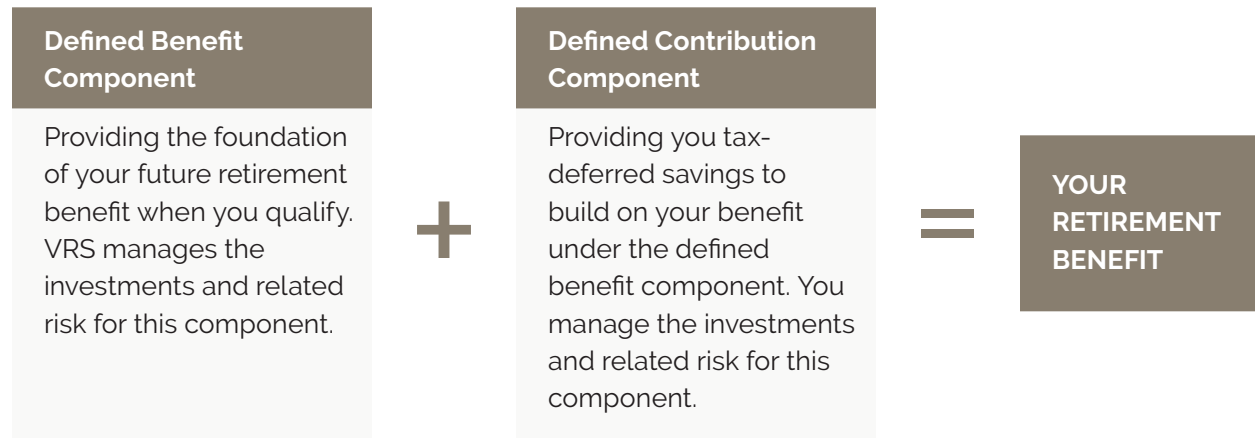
Defined Benefit Component

Providing the foundation of your future retirement benefit when you qualify. VRS manages the investments and related risk for this component.

+

Defined Contribution Component

Providing you tax-deferred savings to build on your benefit under the defined benefit component. You manage the investments and related risk for this component.

=

YOUR RETIREMENT BENEFIT